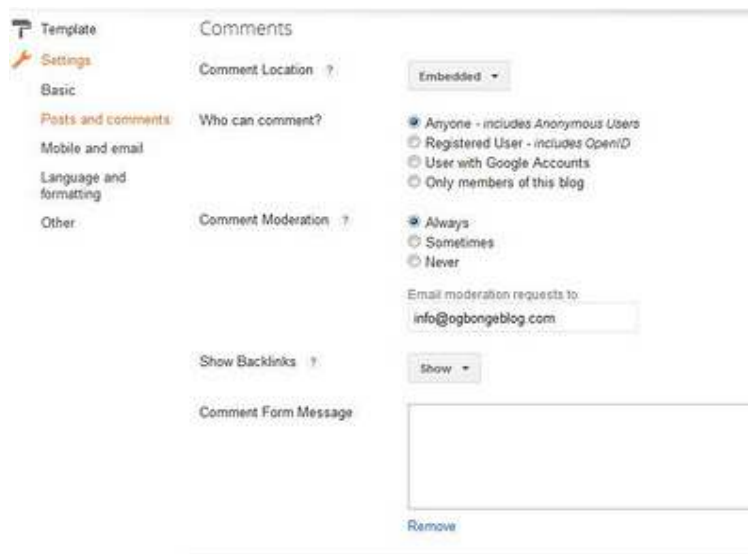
Template
Settings
Basic
Posts and comments
Mobile and email
Language and formatting
Other

Comments

Comment Location ?
Embedded

Who can comment?
Anyone - includes Anonymous Users
Registered User - includes OpenID
User with Google Accounts
Only members of this blog

Comment Moderation ?
Always
Sometimes
Never

Email moderation requests to
info@ogbongeblog.com

Show Backlinks ?
Show

Comment Form Message

Remove